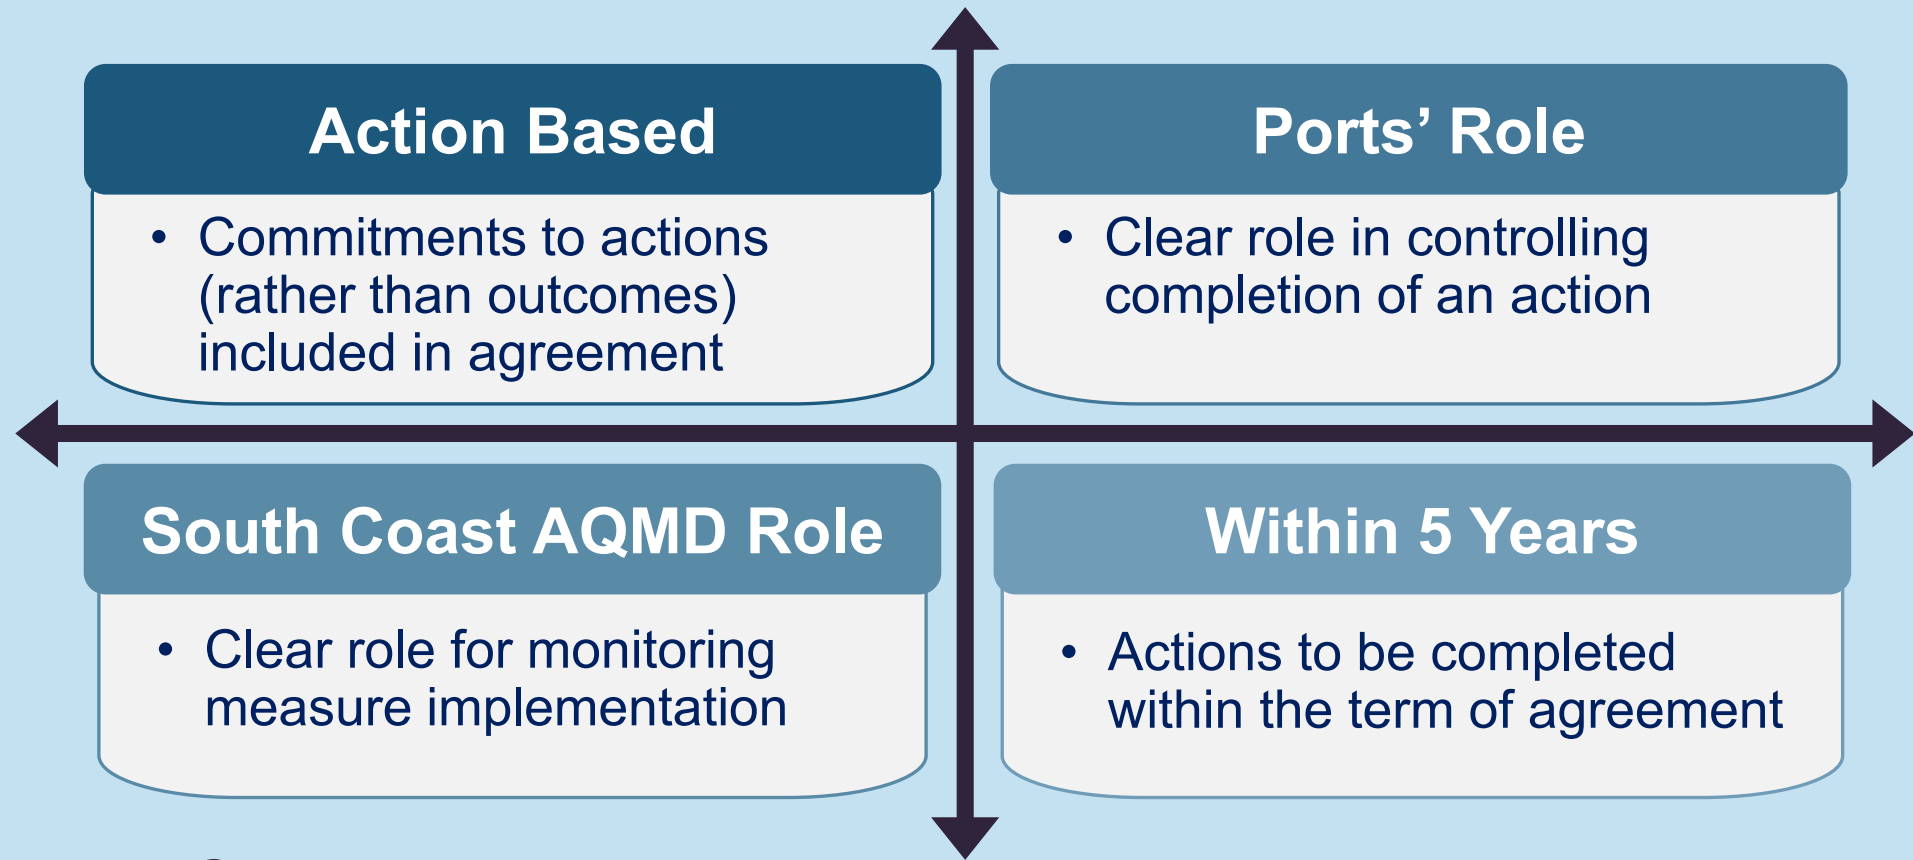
Action Based

• Commitments to actions (rather than outcomes) included in agreement

Ports’ Role

• Clear role in controlling completion of an action

South Coast AQMD Role

• Clear role for monitoring measure implementation

Within 5 Years

• Actions to be completed within the term of agreement